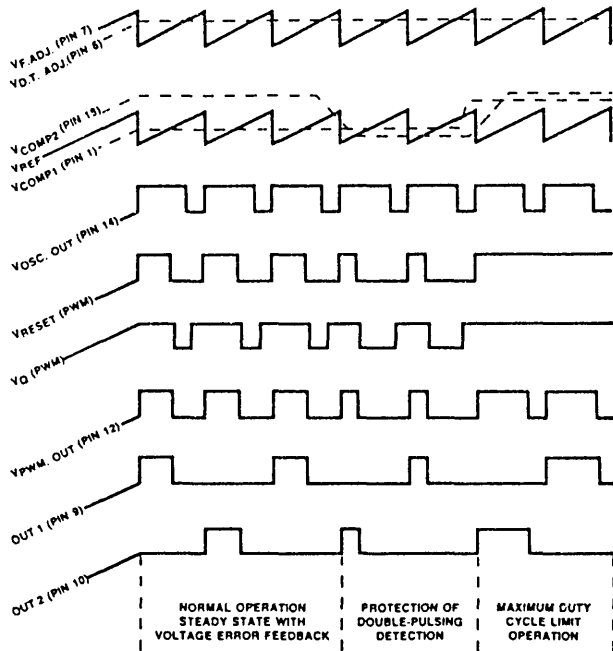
VF.ADJ. (PIN 7)
VO.T. ADJ. (PIN 6)
VCOMP2 (PIN 15)
VREF
VCOMP1 (PIN 1)
VOSC. OUT (PIN 14)
VRESET (PWM)
VQ (PWM)
VPWM. OUT (PIN 12)
OUT 1 (PIN 9)
OUT 2 (PIN 10)

NORMAL OPERATION STEADY STATE WITH VOLTAGE ERROR FEEDBACK

PROTECTION OF DOUBLE-PULSING DETECTION

MAXIMUM DUTY CYCLE LIMIT OPERATION